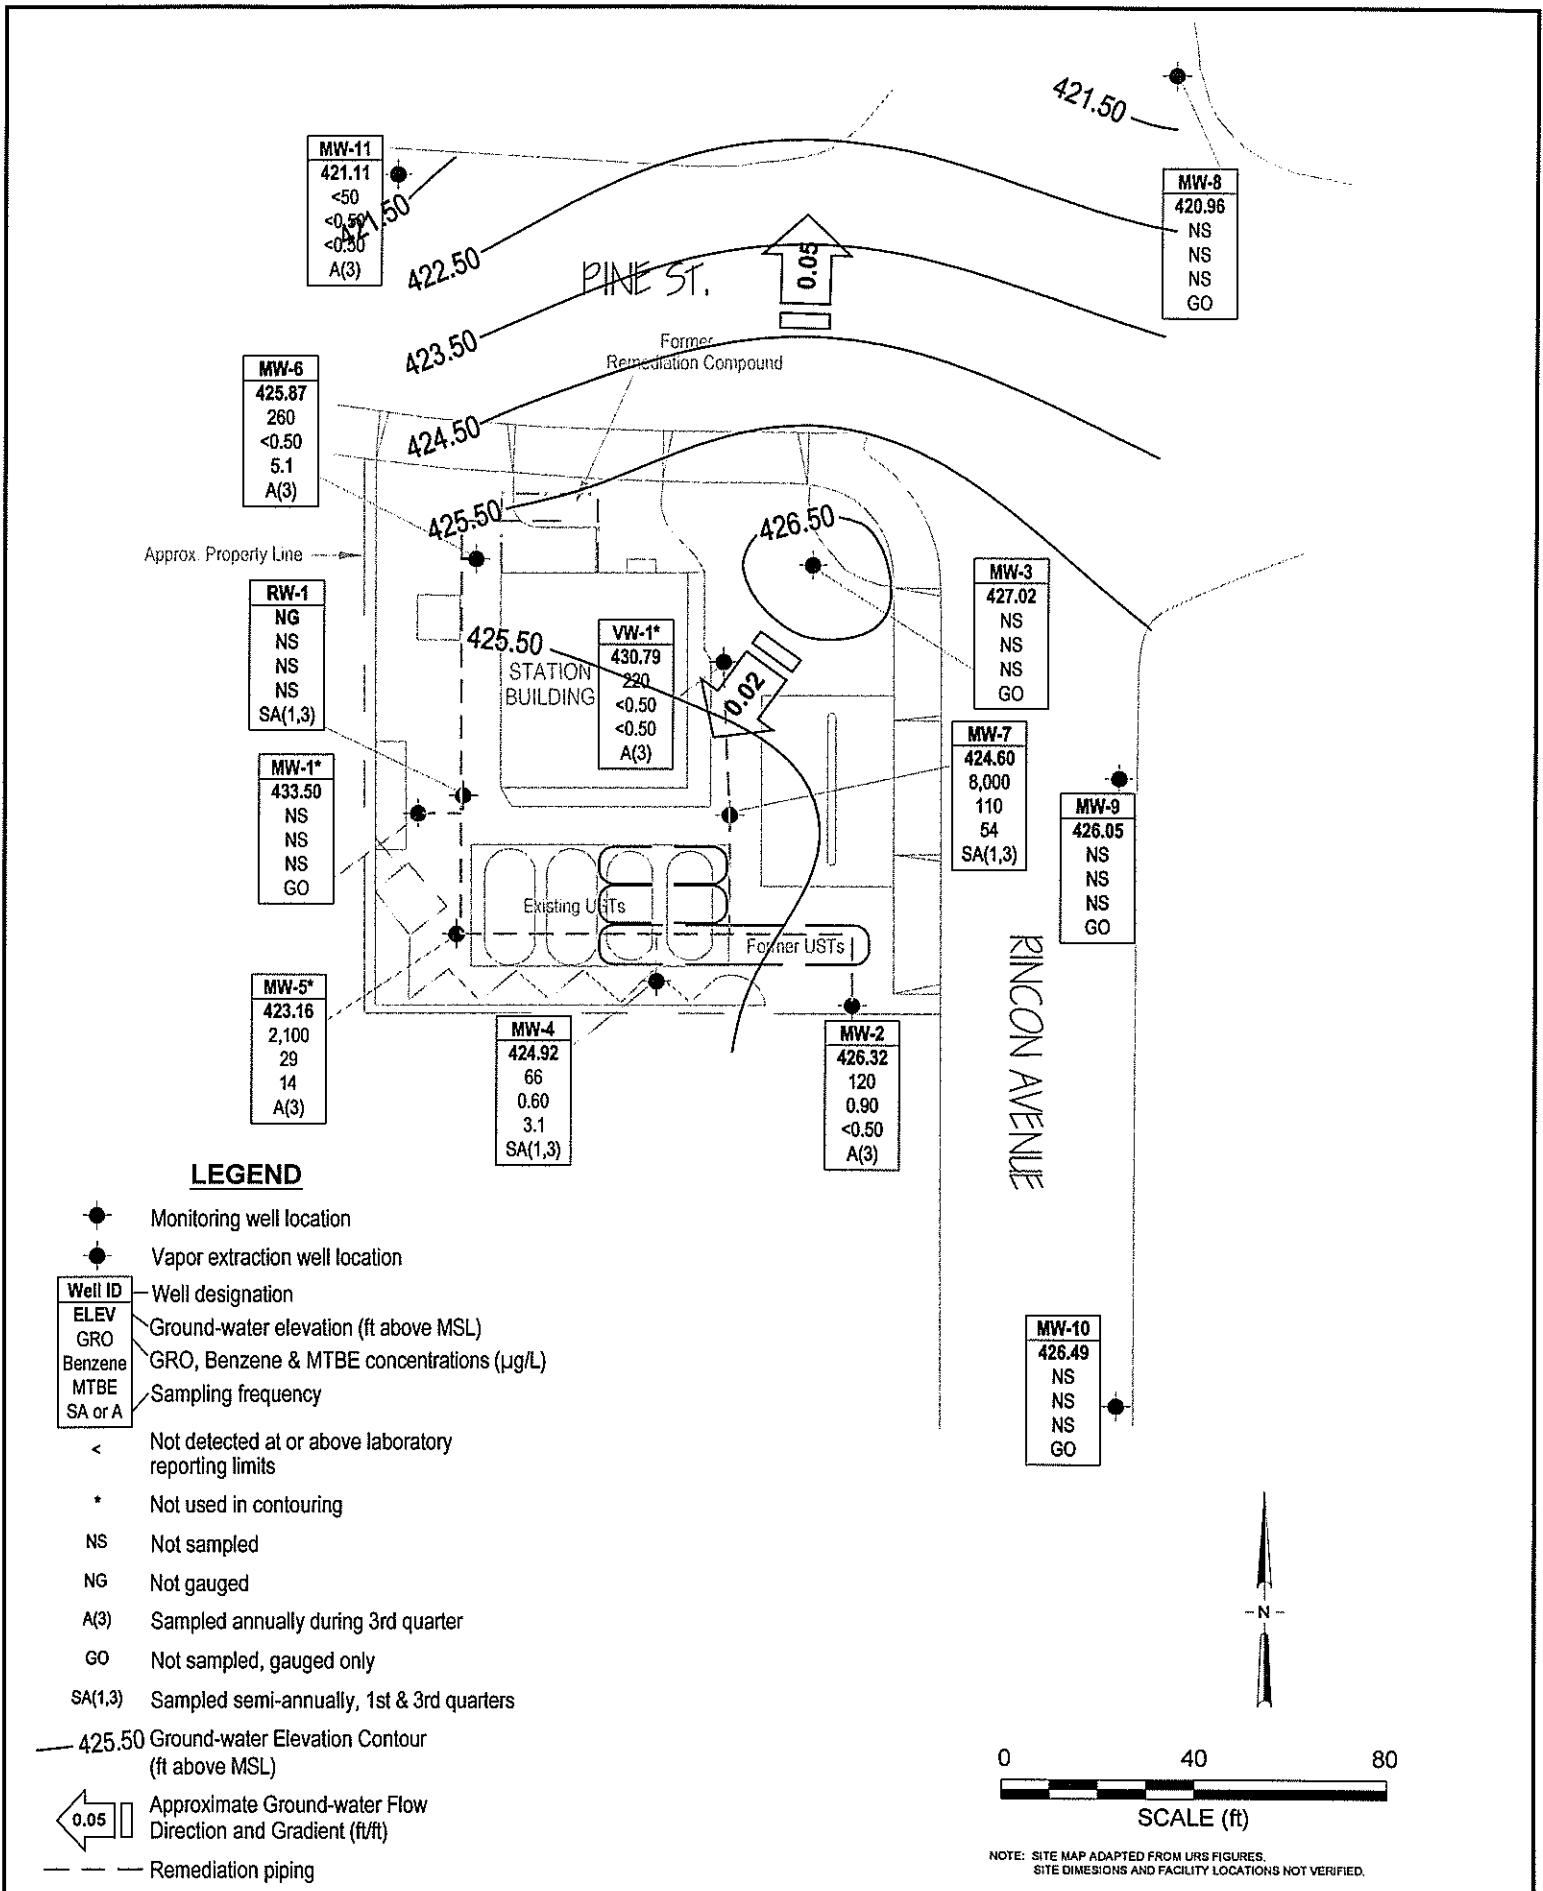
421.50

MW-11
421.11
<50
<0.50
<0.50
A(3)

421.50

MW-8
420.96
NS
NS
NS
GO

422.50

PINE ST.

0.05

423.50

Former Remediation Compound

MW-6
425.87
260
<0.50
5.1
A(3)

424.50

425.50

426.50

Approx. Property Line

MW-3
427.02
NS
NS
NS
GO

RW-1
NG
NS
NS
NS
SA(1,3)

425.50

STATION BUILDING

VW-1*
430.79
220
<0.50
<0.50
A(3)

0.02

MW-7
424.60
8,000
110
54
SA(1,3)

MW-1*
433.50
NS
NS
NS
GO

MW-9
426.05
NS
NS
NS
GO

Existing USTs

Former USTs

RINCON AVENUE

MW-5*
423.16
2,100
29
14
A(3)

MW-4
424.92
66
0.60
3.1
SA(1,3)

MW-2
426.32
120
0.90
<0.50
A(3)

LEGEND

Monitoring well location

Vapor extraction well location

| Well ID |
|---|
| ELEV |
| GRO |
| Benzene |
| MTBE |
| SA or A |

Well designation
Ground-water elevation (ft above MSL)
GRO, Benzene & MTBE concentrations (µg/L)
Sampling frequency

< Not detected at or above laboratory reporting limits

* Not used in contouring

NS Not sampled

NG Not gauged

A(3) Sampled annually during 3rd quarter

GO Not sampled, gauged only

SA(1,3) Sampled semi-annually, 1st & 3rd quarters

425.50 Ground-water Elevation Contour (ft above MSL)

0.05 Approximate Ground-water Flow Direction and Gradient (ft/ft)

Remediation piping

MW-10
426.49
NS
NS
NS
GO

N

0 40 80
SCALE (ft)

NOTE: SITE MAP ADAPTED FROM URS FIGURES. SITE DIMESIONS AND FACILITY LOCATIONS NOT VERIFIED.